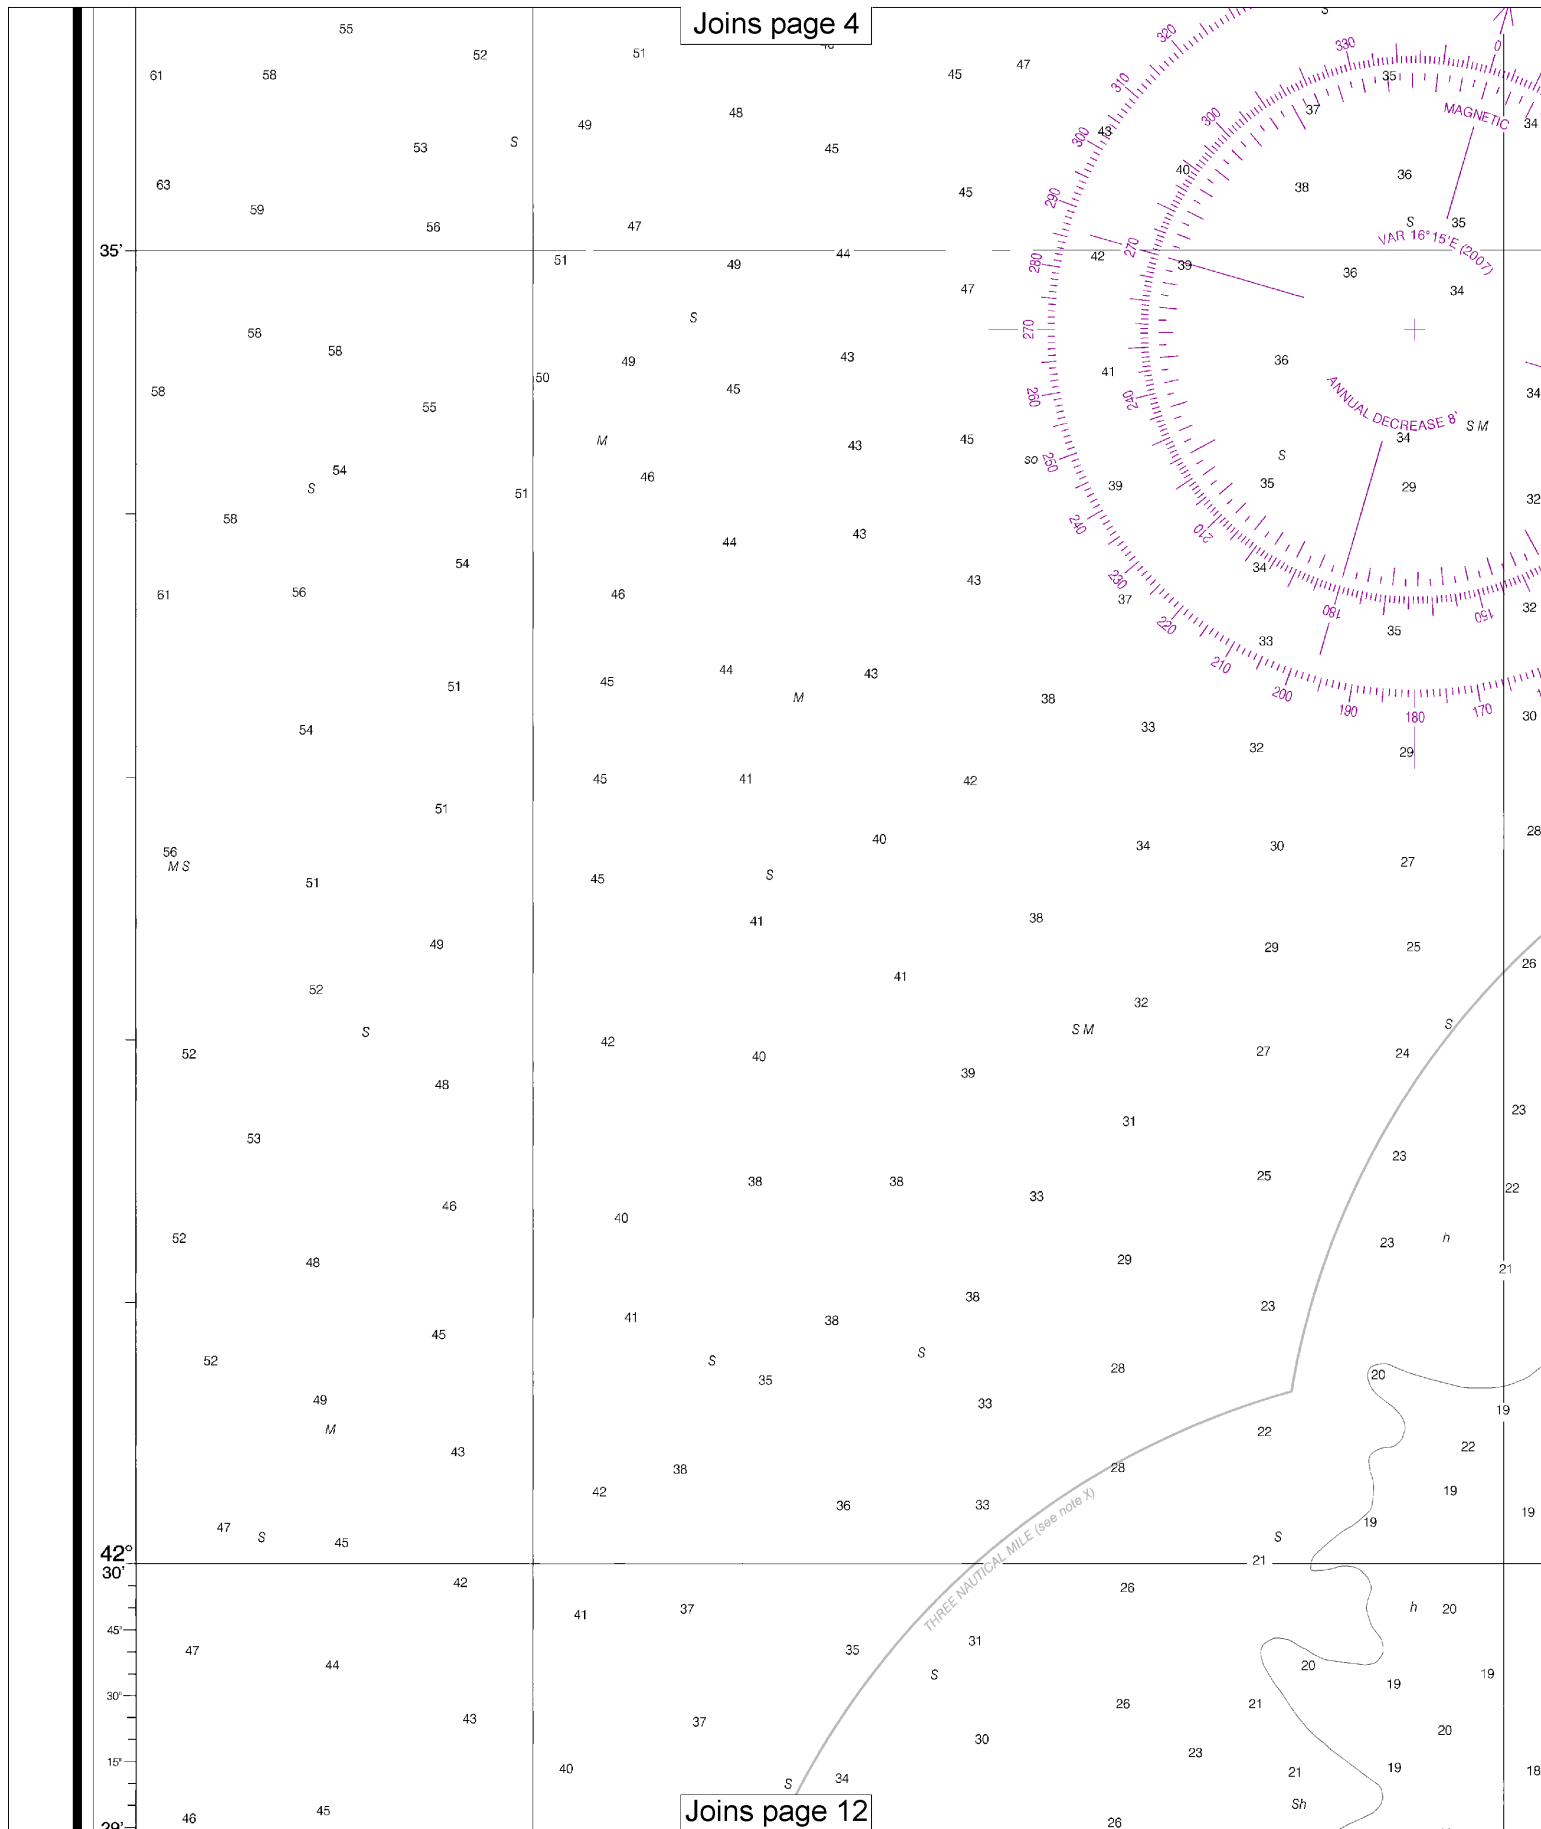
Joins page 4

55
52
51
61
58
47
45
53
S
49
48
45
63
59
56
47
45
35'
51
49
44
47
56
58
S
58
49
43
50
45
55
M
43
45
54
S
46
51
58
44
43
54
61
56
46
43
51
45
44
M
43
38
54
45
41
42
51
40
56
M S
51
45
S
41
38
49
41
52
32
S
S M
52
42
40
39
48
31
53
38
38
33
46
40
52
29
48
38
41
38
45
S
52
S
35
28
49
33
M
43
28
38
42
36
33
47
S
45
42°
30'
42
41
37
45'
47
35
44
31
S
30'
43
37
26
30
15'
40
S
34
46
45
29'

Joins page 12

320
330
0
310
MAGNETIC
300
300
290
270
280
VAR 16° 15'E (2007)
270
260
240
ANNUAL DECREASE 8'
250
210
240
230
220
180
150
210
200
190
180
170

S
35
37
34
43
40
38
36
S
35
42
39
36
34
41
36
34
S M
34
so
S
39
35
29
32
34
37
32
35
33
33
32
29
30
28
34
30
27
29
25
26
S
27
24
23
25
23
22
h
23
21
23
20
19
22
22
19
19
19
S
21
26
h
20
20
19
19
21
20
23
21
19
18
Sh
26

THREE NAUTICAL MILE (see note X)